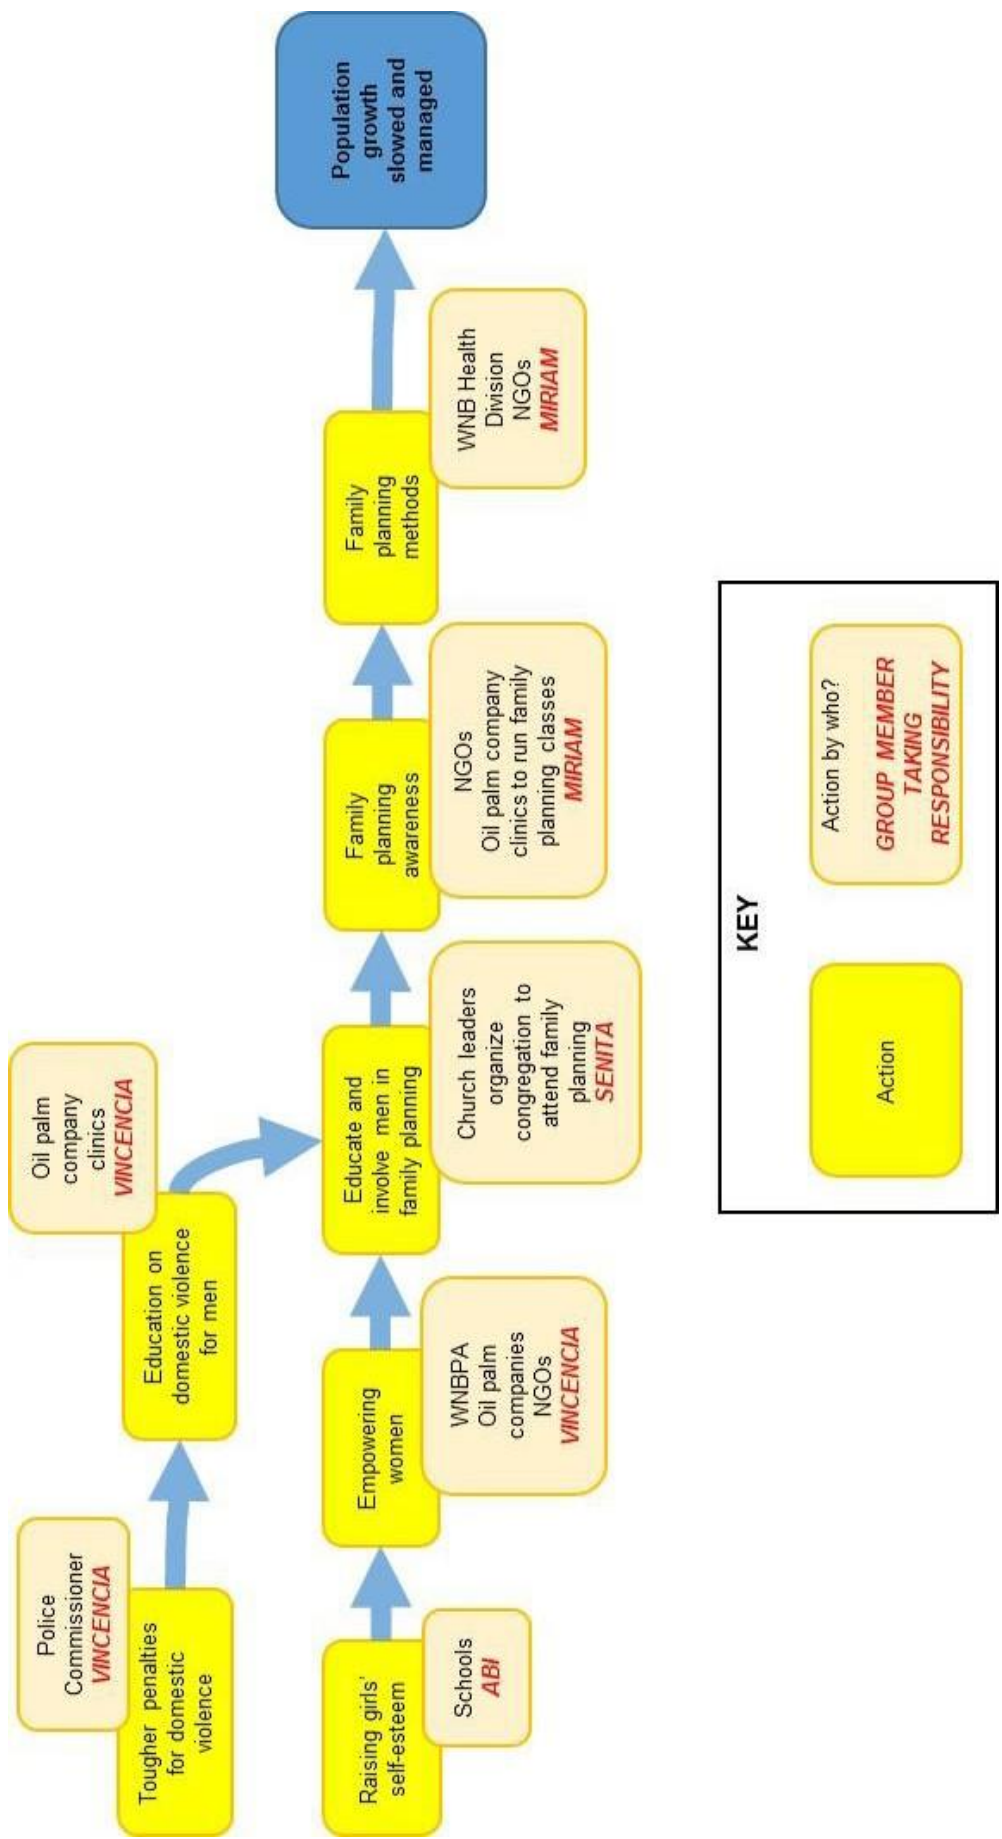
Tougher penalties for domestic violence

Police Commissioner
VINCENCIA

Education on domestic violence for men

Oil palm company clinics
VINCENCIA

Raising girls' self-esteem

Schools
ABI

Empowering women

WNBPA
Oil palm companies
NGOs
VINCENCIA

Educate and involve men in family planning

Church leaders organize congregation to attend family planning
SENITA

Family planning awareness

NGOs
Oil palm company clinics to run family planning classes
MIRIAM

Family planning methods

WNB Health Division
NGOs
MIRIAM

Population growth slowed and managed

KEY

Action

Action by who?
GROUP MEMBER TAKING RESPONSIBILITY